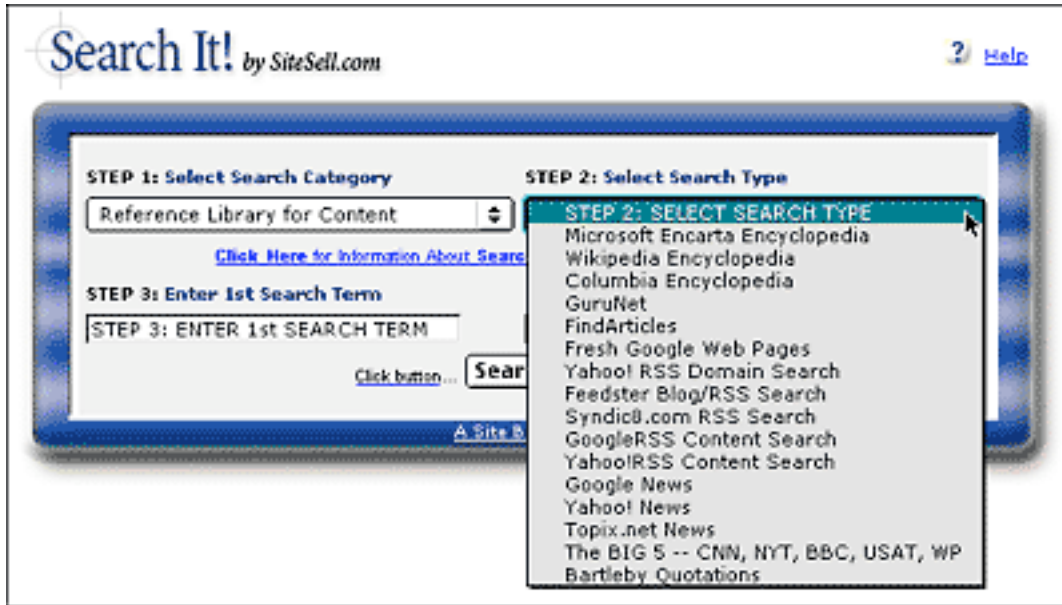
Search It! by SiteSell.com

? Help

STEP 1: Select Search Category

Reference Library for Content

Click Here for Information About Searc

STEP 3: Enter 1st Search Term

STEP 3: ENTER 1st SEARCH TERM

Click button... Sear

A Site B

STEP 2: Select Search Type

STEP 2: SELECT SEARCH TYPE
Microsoft Encarta Encyclopedia
Wikipedia Encyclopedia
Columbia Encyclopedia
GuruNet
FindArticles
Fresh Google Web Pages
Yahoo! RSS Domain Search
Feedster Blog/RSS Search
Syndic8.com RSS Search
GoogleRSS Content Search
Yahoo!RSS Content Search
Google News
Yahoo! News
Topix.net News
The BIG 5 -- CNN, NYT, BBC, USAT, WP
Bartleby Quotations